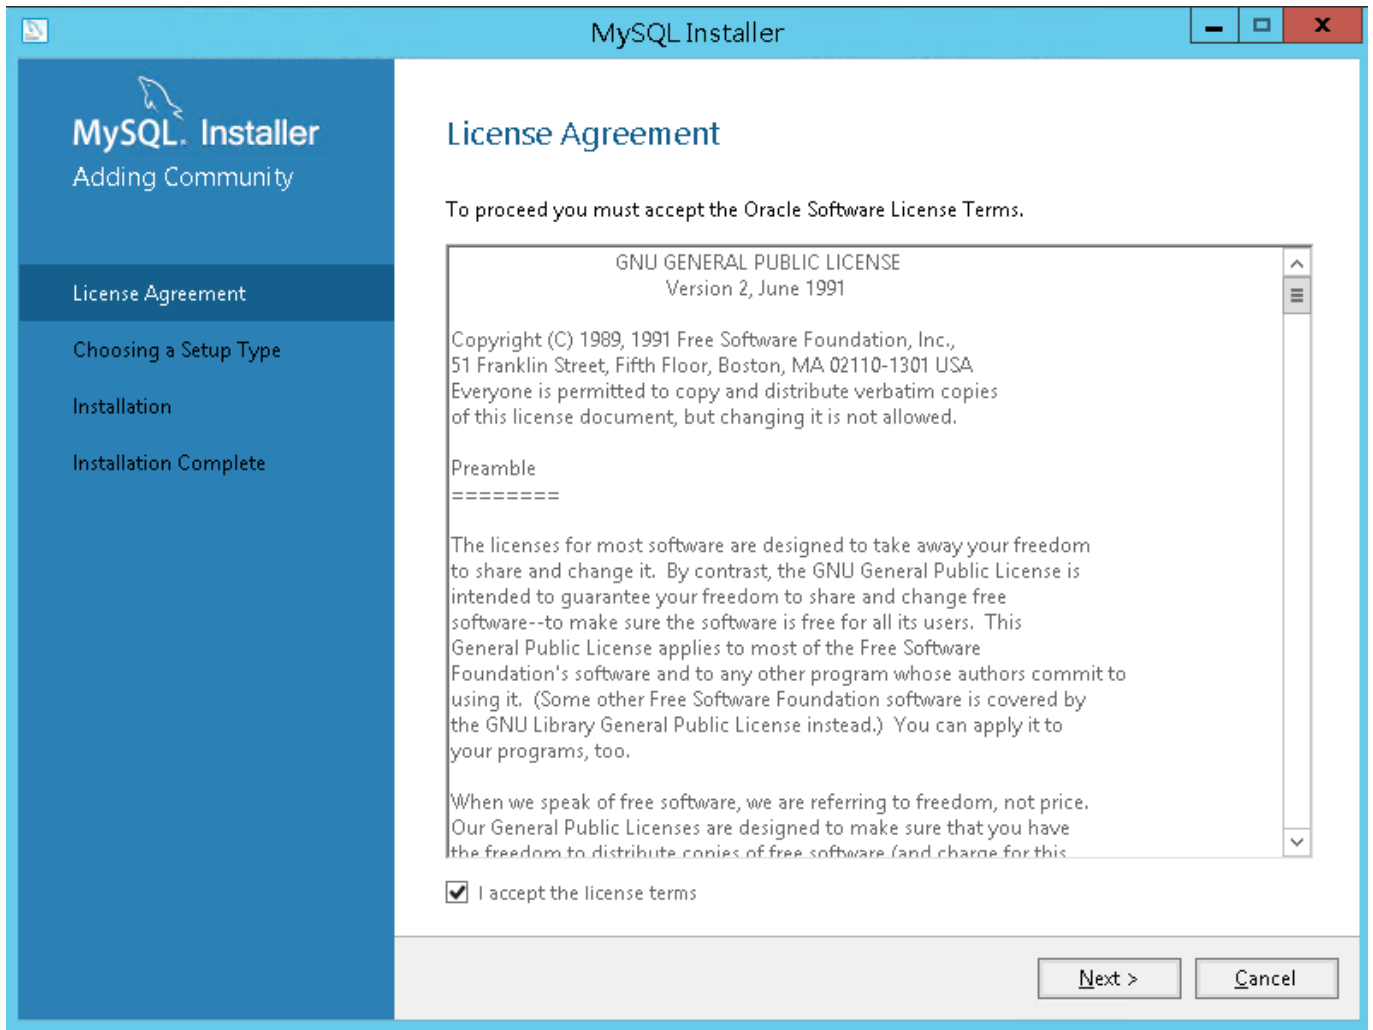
MySQL Installer

MySQL. Installer
Adding Community

License Agreement
Choosing a Setup Type
Installation
Installation Complete

License Agreement

To proceed you must accept the Oracle Software License Terms.

GNU GENERAL PUBLIC LICENSE
Version 2, June 1991

Copyright (C) 1989, 1991 Free Software Foundation, Inc.,
51 Franklin Street, Fifth Floor, Boston, MA 02110-1301 USA
Everyone is permitted to copy and distribute verbatim copies
of this license document, but changing it is not allowed.

Preamble
========

The licenses for most software are designed to take away your freedom to share and change it. By contrast, the GNU General Public License is intended to guarantee your freedom to share and change free software--to make sure the software is free for all its users. This General Public License applies to most of the Free Software Foundation's software and to any other program whose authors commit to using it. (Some other Free Software Foundation software is covered by the GNU Library General Public License instead.) You can apply it to your programs, too.

When we speak of free software, we are referring to freedom, not price. Our General Public Licenses are designed to make sure that you have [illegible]

I accept the license terms

Next >
Cancel